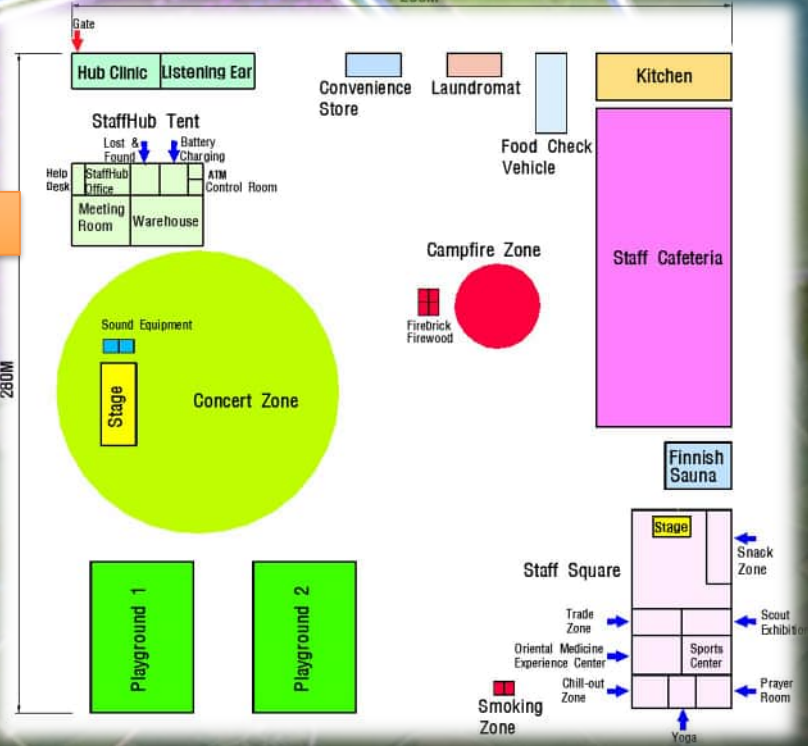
Gate

Hub Clinic

Listening Ear

Convenience Store

Laundromat

Food Check Vehicle

Kitchen

StaffHub Tent

Lost & Found

Battery Charging

Help Desk

StaffHub Office

ATM

Control Room

Meeting Room

Warehouse

Campfire Zone

Staff Cafeteria

FireDrick Firewood

Sound Equipment

Stage

Concert Zone

280M

Finnish Sauna

Stage

Snack Zone

Staff Square

Trade Zone

Scout Exhibition

Oriental Medicine Experience Center

Sports Center

Chill-out Zone

Prayer Room

Yoga

Smoking Zone

Playground 1

Playground 2